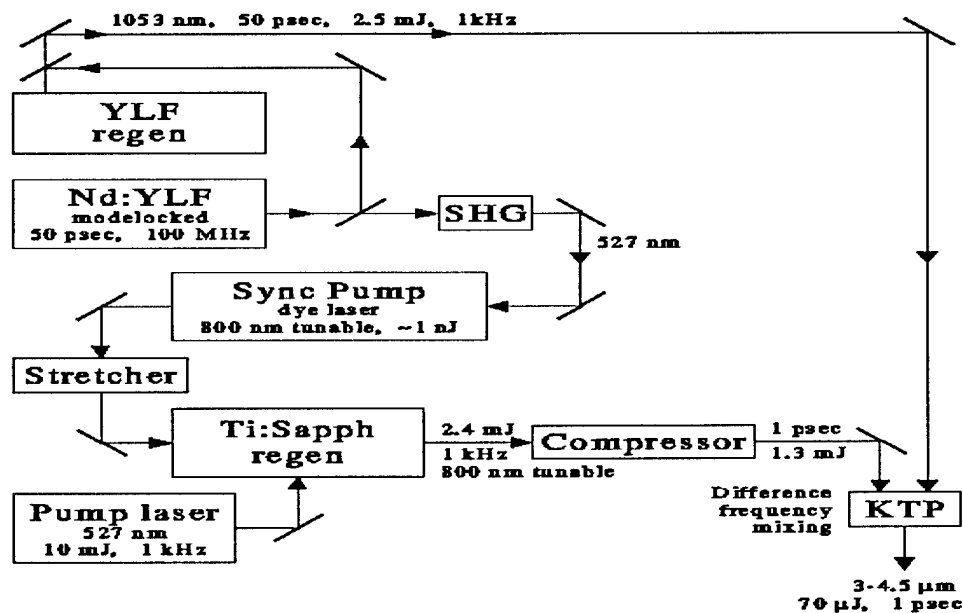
1053 nm, 50 psec, 2.5 mJ, 1kHz

YLF regen

Nd:YLF
modelocked
50 psec, 100 MHz

SHG

527 nm

Sync Pump
dye laser
800 nm tunable, ~1 nJ

Stretcher

Ti:Sapph regen

2.4 mJ
1 kHz
800 nm tunable

Compressor

1 psec
1.3 mJ

Difference
frequency
mixing

KTP

Pump laser
527 nm
10 mJ, 1 kHz

3-4.5 µm
70 µJ, 1 psec